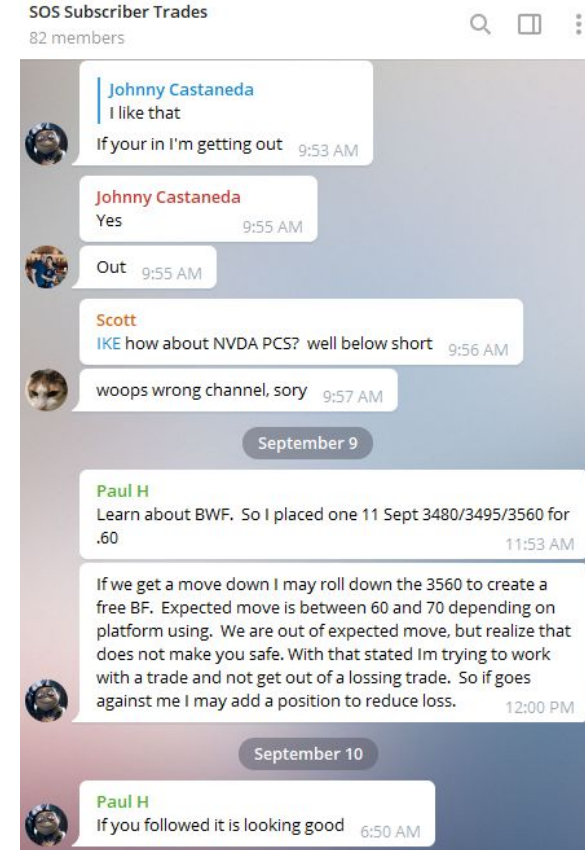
SOS Subscriber Trades
82 members

Johnny Castaneda
I like that
If your in I'm getting out 9:53 AM

Johnny Castaneda
Yes 9:55 AM

Out 9:55 AM

Scott
IKE how about NVDA PCS? well below short 9:56 AM

woops wrong channel, sory 9:57 AM

September 9

Paul H
Learn about BWF. So I placed one 11 Sept 3480/3495/3560 for .60 11:53 AM

If we get a move down I may roll down the 3560 to create a free BF. Expected move is between 60 and 70 depending on platform using. We are out of expected move, but realize that does not make you safe. With that stated Im trying to work with a trade and not get out of a lossing trade. So if goes against me I may add a position to reduce loss. 12:00 PM

September 10

Paul H
If you followed it is looking good 6:50 AM